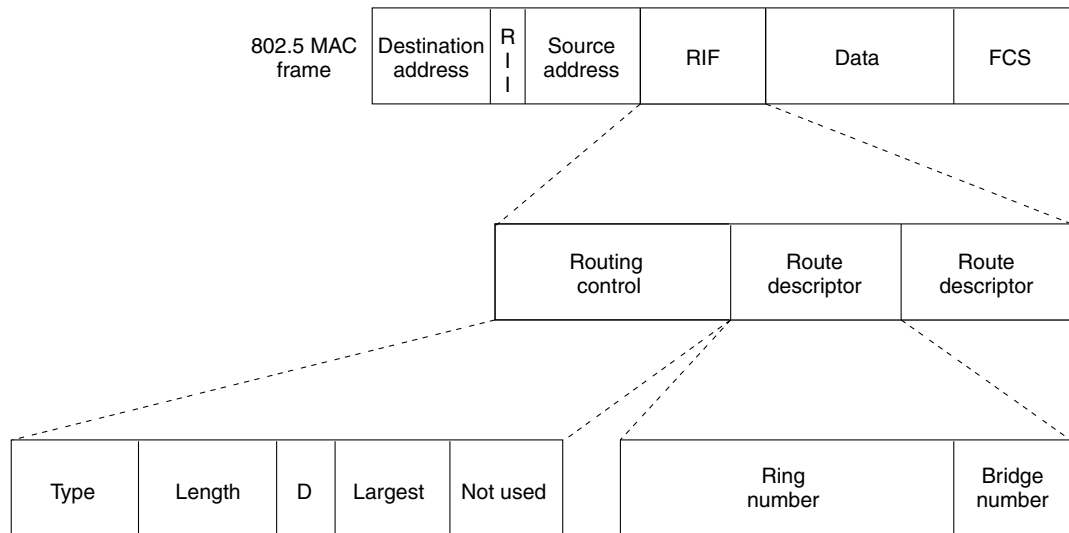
802.5 MAC frame

| Destination address | RII | Source address | RIF | Data | FCS |
|---|---|---|---|---|---|

| Routing control | Route descriptor | Route descriptor |
|---|---|---|

| Type | Length | D | Largest | Not used |
|---|---|---|---|---|

| Ring number | Bridge number |
|---|---|